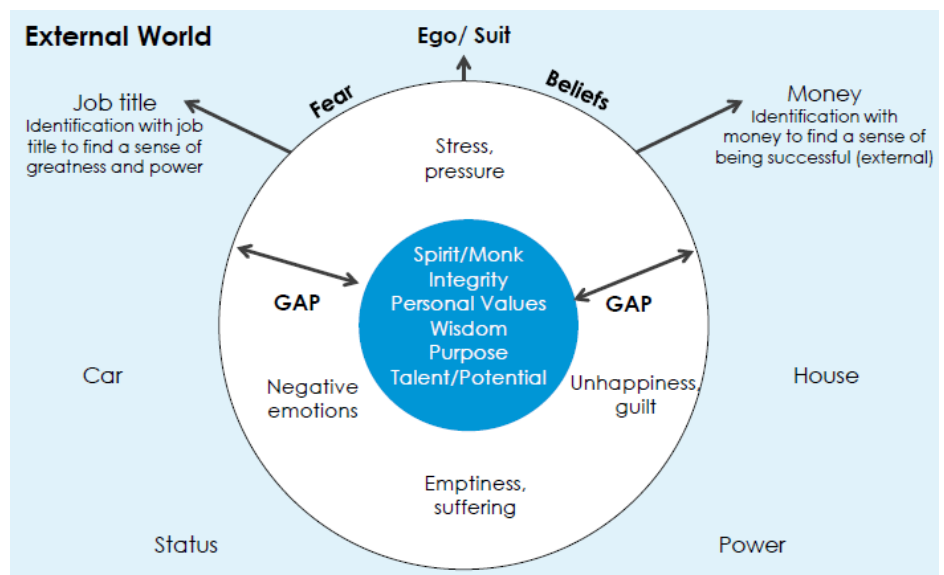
External World

Ego/ Suit

Fear

Beliefs

Job title
Identification with job title to find a sense of greatness and power

Money
Identification with money to find a sense of being successful (external)

Stress, pressure

GAP

Spirit/Monk
Integrity
Personal Values
Wisdom
Purpose
Talent/Potential

GAP

Car

Negative emotions

Unhappiness, guilt

House

Emptiness, suffering

Status

Power